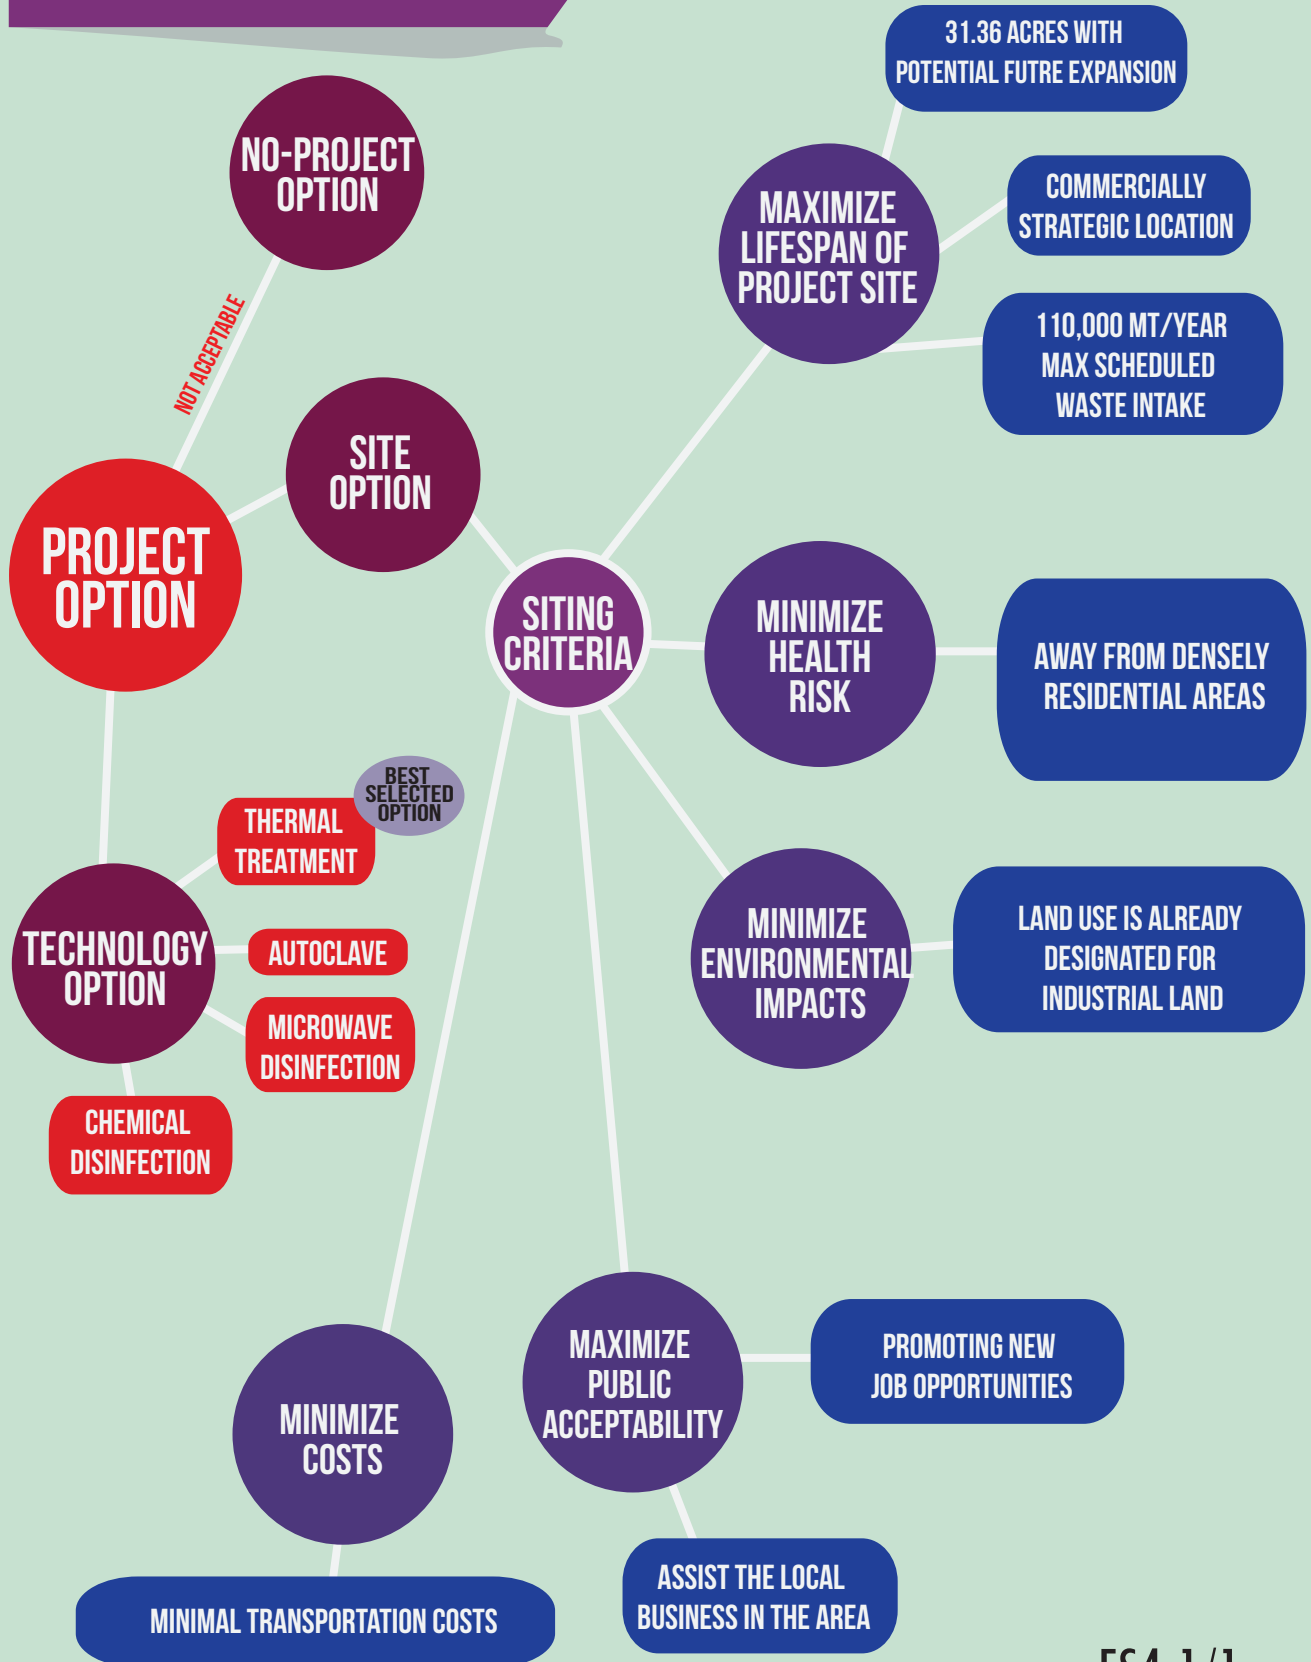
NO-PROJECT OPTION

NOT ACCEPTABLE

PROJECT OPTION

SITE OPTION

SITING CRITERIA

MAXIMIZE LIFESPAN OF PROJECT SITE

31.36 ACRES WITH POTENTIAL FUTRE EXPANSION

COMMERCIALLY STRATEGIC LOCATION

110,000 MT/YEAR MAX SCHEDULED WASTE INTAKE

MINIMIZE HEALTH RISK

AWAY FROM DENSELY RESIDENTIAL AREAS

MINIMIZE ENVIRONMENTAL IMPACTS

LAND USE IS ALREADY DESIGNATED FOR INDUSTRIAL LAND

TECHNOLOGY OPTION

THERMAL TREATMENT

BEST SELECTED OPTION

AUTOCLAVE

MICROWAVE DISINFECTION

CHEMICAL DISINFECTION

MINIMIZE COSTS

MINIMAL TRANSPORTATION COSTS

MAXIMIZE PUBLIC ACCEPTABILITY

PROMOTING NEW JOB OPPORTUNITIES

ASSIST THE LOCAL BUSINESS IN THE AREA

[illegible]